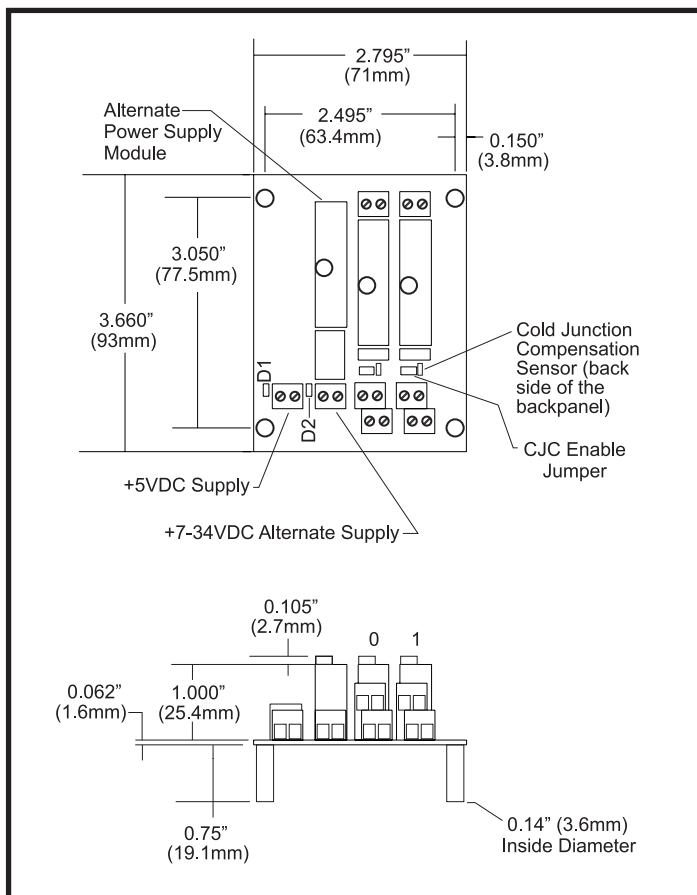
2.795"
(71mm)

Alternate Power Supply Module

2.495"
(63.4mm)

0.150"
(3.8mm)

3.050"
(77.5mm)

3.660"
(93mm)

D1

D2

Cold Junction Compensation Sensor (back side of the backpanel)

CJC Enable Jumper

+5VDC Supply

+7-34VDC Alternate Supply

0.105"
(2.7mm)

0

1

0.062"
(1.6mm)

1.000"
(25.4mm)

0.75"
(19.1mm)

0.14" (3.6mm)
Inside Diameter